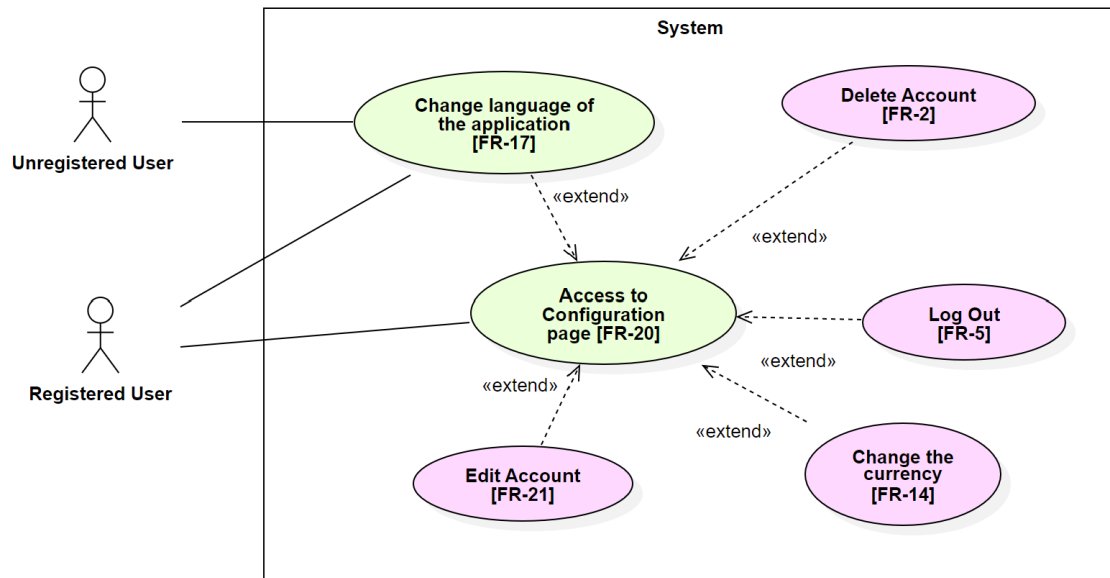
System

Unregistered User

Registered User

Change language of the application [FR-17]

Delete Account [FR-2]

«extend»

«extend»

Access to Configuration page [FR-20]

Log Out [FR-5]

«extend»

«extend»

«extend»

Edit Account [FR-21]

Change the currency [FR-14]